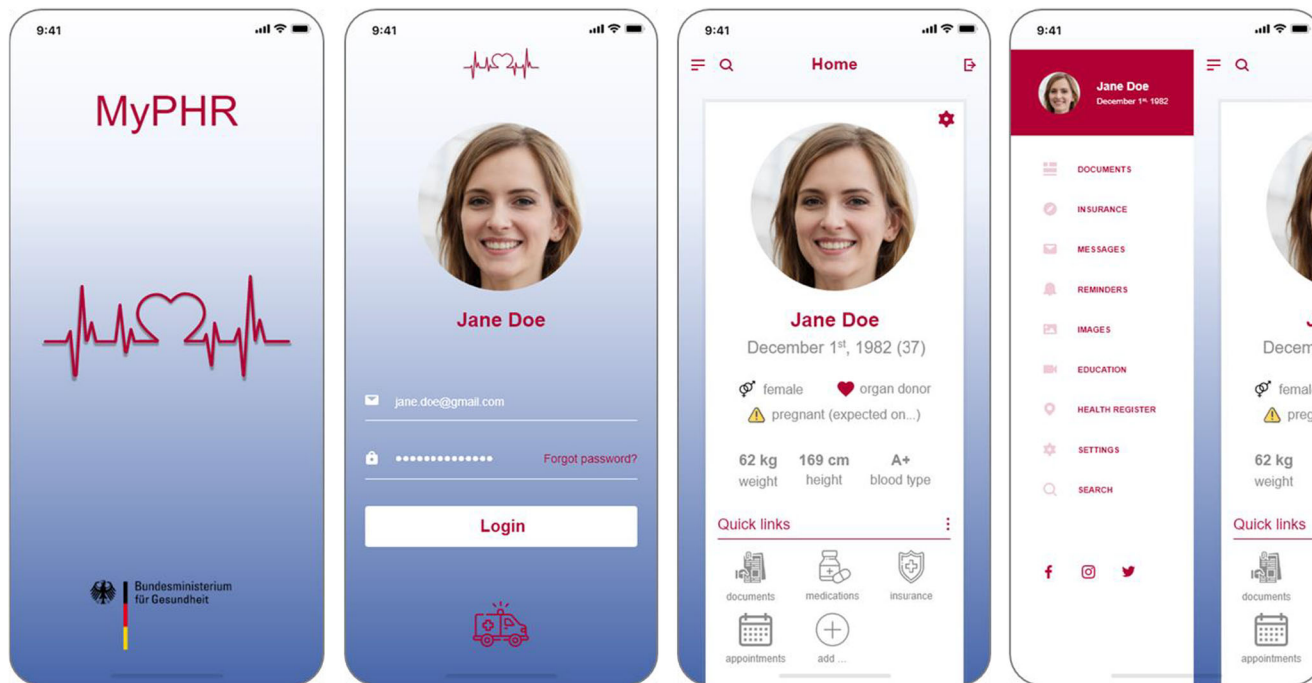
9:41

MyPHR

Bundesministerium für Gesundheit

9:41

Jane Doe

jane.doe@gmail.com

••••••••••••••

Forgot password?

Login

9:41

Home

Jane Doe

December 1st, 1982 (37)

female

organ donor

pregnant (expected on...)

62 kg
weight

169 cm
height

A+
blood type

Quick links

documents

medications

insurance

appointments

add ...

9:41

Jane Doe
December 1st, 1982

DOCUMENTS

INSURANCE

MESSAGES

REMINDERS

IMAGES

EDUCATION

HEALTH REGISTER

SETTINGS

SEARCH

J

Decem

femal

preg

62 kg
weight

Quick links

documents

appointments